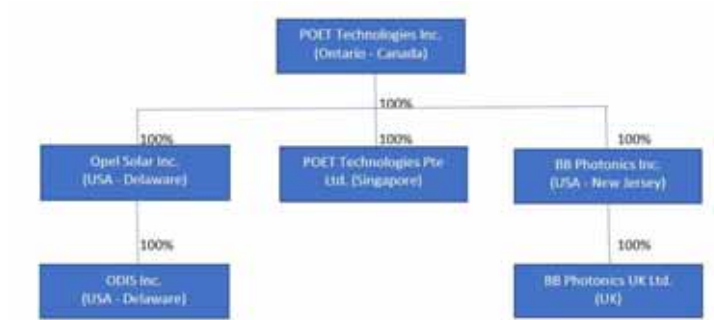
POET Technologies Inc.
(Ontario - Canada)

100%

100%

Opel Solar Inc.
(USA - Delaware)

100%

POET Technologies Pte Ltd. (Singapore)

100%

BB Photonics Inc.
(USA - New Jersey)

100%

ODIS Inc.
(USA - Delaware)

100%

BB Photonics UK Ltd.
(UK)